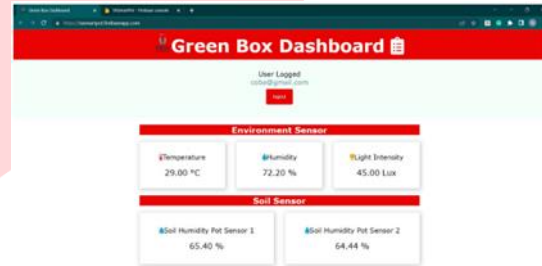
Green Box Dashboard
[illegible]
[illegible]

Green Box Dashboard

User Logged
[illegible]@gmail.com

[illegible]

Environment Sensor

Temperature
29.00 °C

Humidity
72.20 %

Light Intensity
45.00 Lux

Soil Sensor

Soil Humidity Pot Sensor 1
65.40 %

Soil Humidity Pot Sensor 2
64.44 %